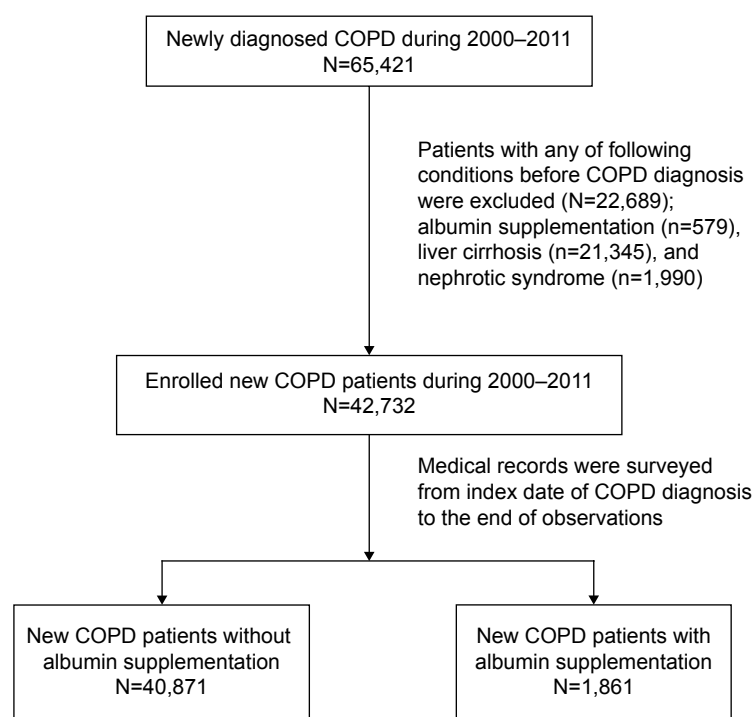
Newly diagnosed COPD during 2000–2011
N=65,421

Patients with any of following conditions before COPD diagnosis were excluded (N=22,689); albumin supplementation (n=579), liver cirrhosis (n=21,345), and nephrotic syndrome (n=1,990)

Enrolled new COPD patients during 2000–2011
N=42,732

Medical records were surveyed from index date of COPD diagnosis to the end of observations

New COPD patients without albumin supplementation
N=40,871

New COPD patients with albumin supplementation
N=1,861